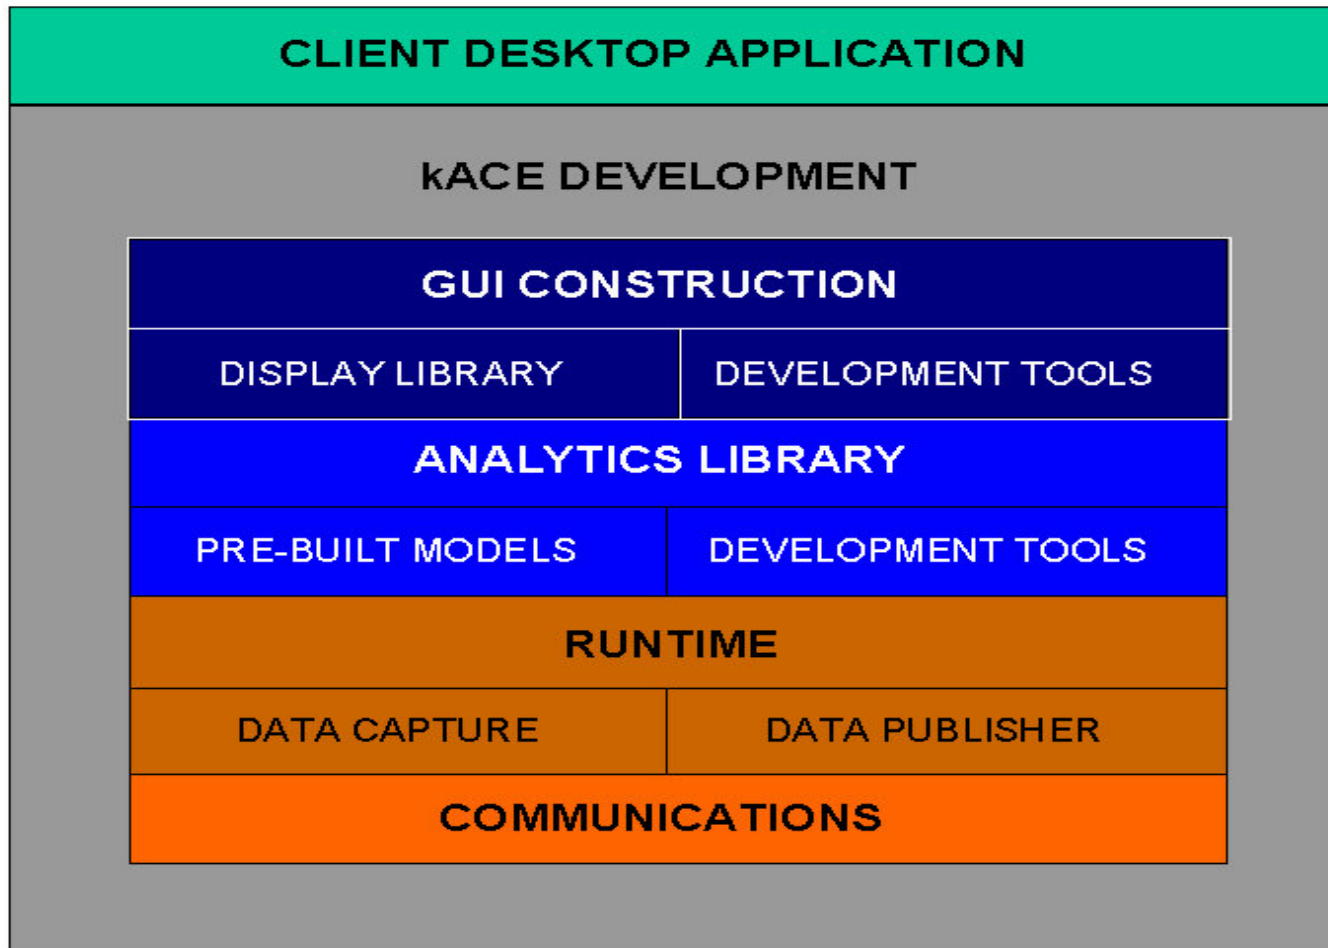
CLIENT DESKTOP APPLICATION

kACE DEVELOPMENT

GUI CONSTRUCTION

DISPLAY LIBRARY

DEVELOPMENT TOOLS

ANALYTICS LIBRARY

PRE-BUILT MODELS

DEVELOPMENT TOOLS

RUNTIME

DATA CAPTURE

DATA PUBLISHER

COMMUNICATIONS